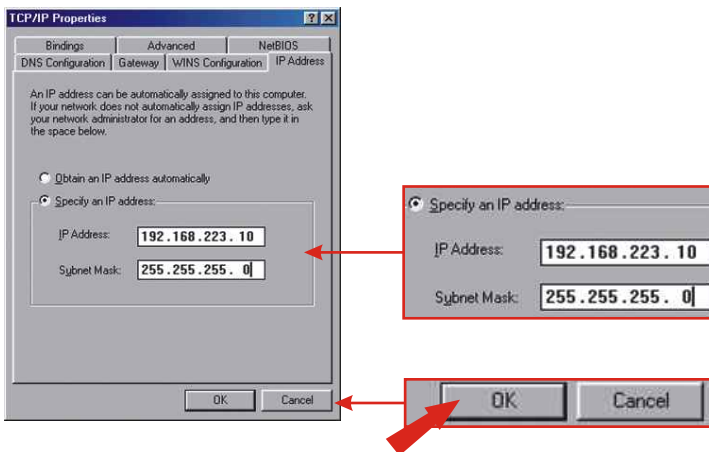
TCP/IP Properties

?

Bindings | Advanced | NetBIOS
DNS Configuration | Gateway | WINS Configuration | IP Address

An IP address can be automatically assigned to this computer. If your network does not automatically assign IP addresses, ask your network administrator for an address, and then type it in the space below.

Obtain an IP address automatically

Specify an IP address:

IP Address: 192.168.223. 10

Subnet Mask: 255.255.255. 0

OK Cancel

Specify an IP address:

IP Address: 192.168.223. 10

Subnet Mask: 255.255.255. 0

OK Cancel